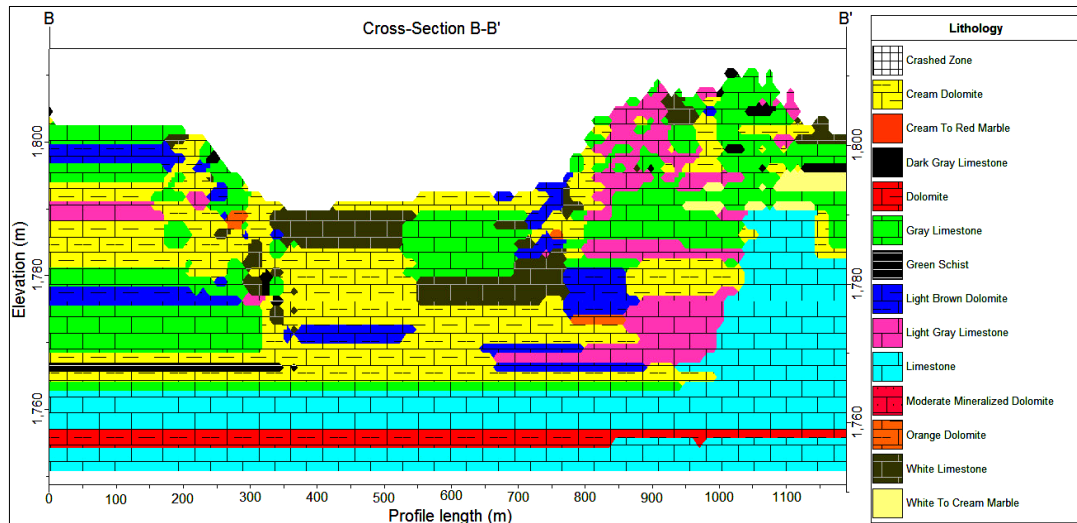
B

Cross-Section B-B'

B'

Elevation (m)

1,800

1,780

1,760

1,800

1,780

1,760

0 100 200 300 400 500 600 700 800 900 1000 1100

Profile length (m)

Lithology

Crashed Zone

Cream Dolomite

Cream To Red Marble

Dark Gray Limestone

Dolomite

Gray Limestone

Green Schist

Light Brown Dolomite

Light Gray Limestone

Limestone

Moderate Mineralized Dolomite

Orange Dolomite

White Limestone

White To Cream Marble